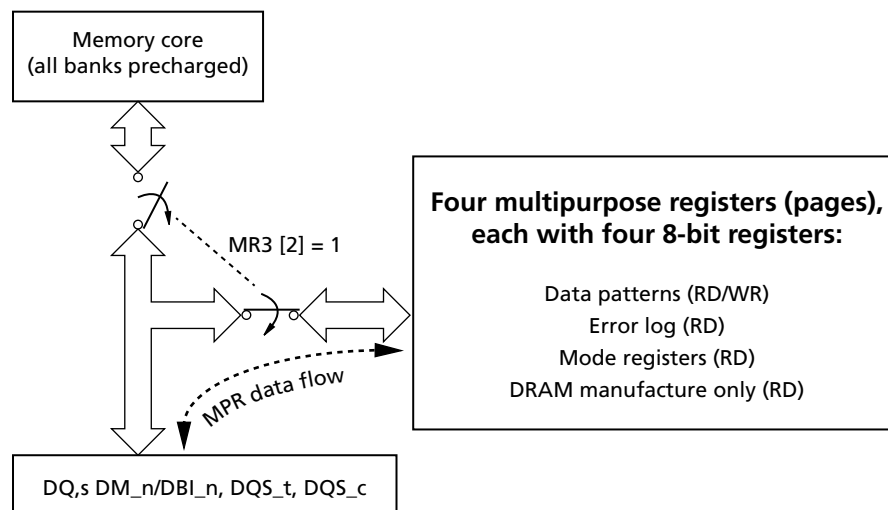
Memory core
(all banks precharged)

MR3 [2] = 1

Four multipurpose registers (pages),
each with four 8-bit registers:

Data patterns (RD/WR)
Error log (RD)
Mode registers (RD)
DRAM manufacture only (RD)

MPR data flow

DQ,s DM_n/DBI_n, DQS_t, DQS_c